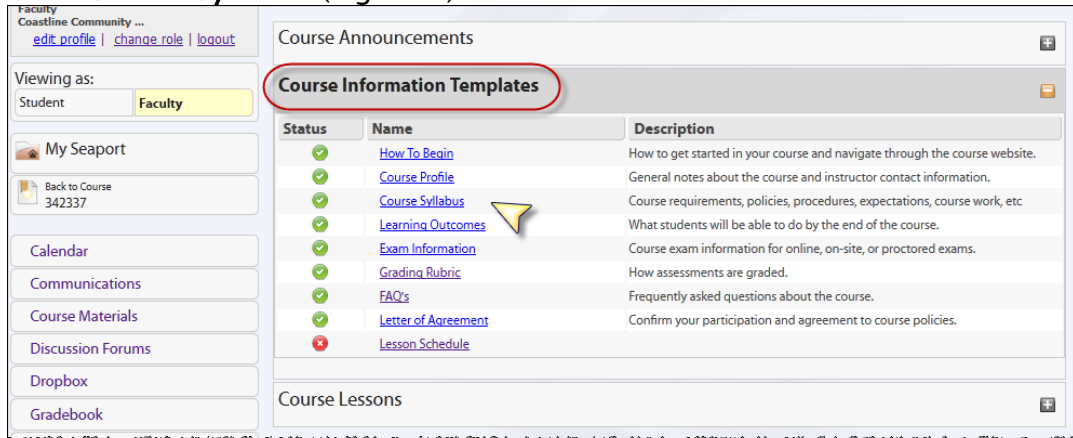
Faculty
Coastline Community ...
edit profile | change role | logout

Viewing as:
Student | Faculty

My Seaport

Back to Course
342337

Calendar
Communications
Course Materials
Discussion Forums
Dropbox
Gradebook

Course Announcements

Course Information Templates

| Status | Name | Description |
|---|---|---|
| | How To Begin | How to get started in your course and navigate through the course website. |
| | Course Profile | General notes about the course and instructor contact information. |
| | Course Syllabus | Course requirements, policies, procedures, expectations, course work, etc |
| | Learning Outcomes | What students will be able to do by the end of the course. |
| | Exam Information | Course exam information for online, on-site, or proctored exams. |
| | Grading Rubric | How assessments are graded. |
| | FAQ's | Frequently asked questions about the course. |
| | Letter of Agreement | Confirm your participation and agreement to course policies. |
| | Lesson Schedule | |

Course Lessons